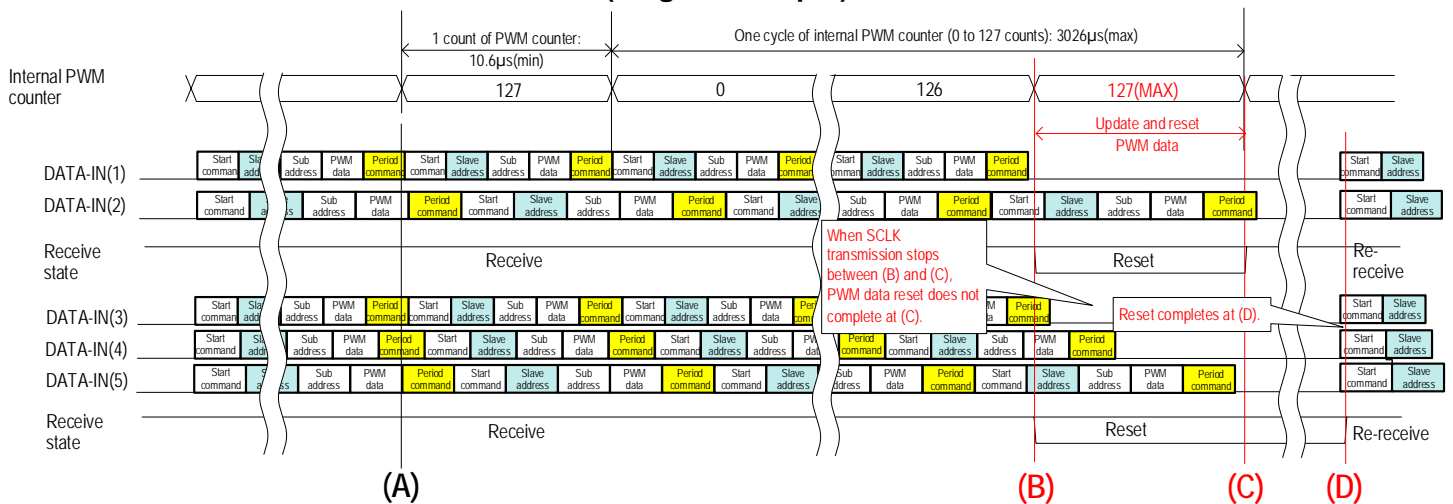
1 count of PWM counter: 10.6μs(min)

One cycle of internal PWM counter (0 to 127 counts): 3026μs(max)

Internal PWM counter

127

0

126

127(MAX)

Update and reset PWM data

DATA-IN(1)

Start command | Sla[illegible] | Sub address | PWM data | Period command | Start command | Slave address | Sub address | PWM data | Period command | Start command | Slave address | Sub address | PWM data | Period command | Start comman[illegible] | Slave address | Sub address | PWM data | Period command | Start command | Slave address

DATA-IN(2)

Start command | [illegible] | Sub address | PWM data | Period command | Start command | Slave address | Sub address | PWM data | Period command | Start command | Slave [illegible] | Sub address | PWM data | Period command | Start command | Slave address | Sub address | PWM data | Period command | Start command | Slave address

Receive state

Receive

Reset

Re-receive

When SCLK transmission stops between (B) and (C), PWM data reset does not complete at (C).

Reset completes at (D).

DATA-IN(3)

Start command | Sla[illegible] | Sub address | PWM data | Period command | Start command | Slave address | Sub address | PWM data | Period command | Start command | Slave address | Sub address | PWM data | Period command | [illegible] | PWM data | Period command | Start command | Slave address

DATA-IN(4)

Start command | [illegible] | Sub address | PWM data | Period command | Start command | Slave address | Sub address | PWM data | Period command | Start command | Slave address | Sub address | PW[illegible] | Period command | Start command | Slave address | Sub address | PWM data | Period command | Start command | Slave address

DATA-IN(5)

Start command | S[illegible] | Sub address | PWM data | Period command | Start command | Slave address | Sub address | PWM data | Period command | Start command | Slave address | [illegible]ddress | PWM data | Period command | Start command | Slave address | Sub address | PWM data | Period command | Start command | Slave address

Receive state

Receive

Reset

Re-receive

(A)

(B)

(C)

(D)